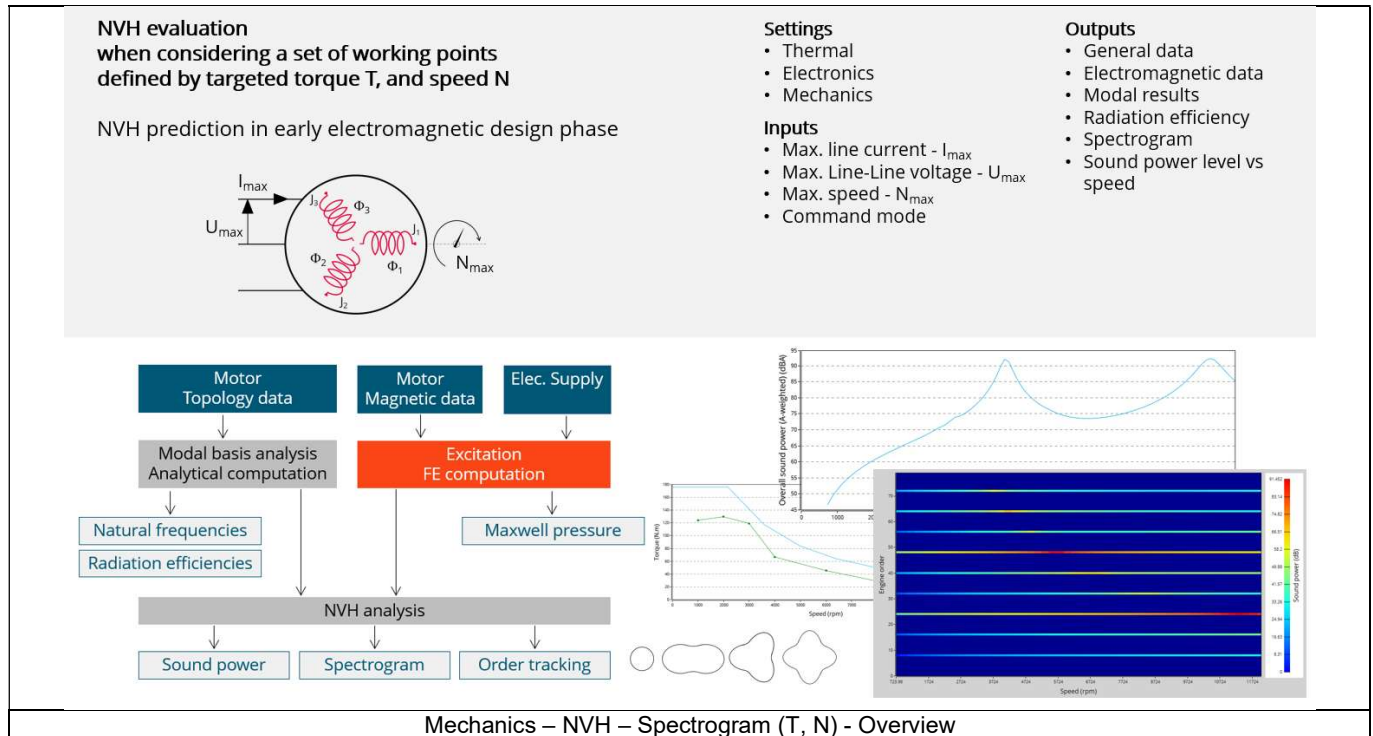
NVH evaluation
when considering a set of working points defined by targeted torque T, and speed N

NVH prediction in early electromagnetic design phase

$I_{max}$
$U_{max}$
$J_3$
$\Phi_3$
$J_1$
$\Phi_1$
$\Phi_2$
$J_2$
$N_{max}$

Settings
• Thermal
• Electronics
• Mechanics

Inputs
• Max. line current - $I_{max}$
• Max. Line-Line voltage - $U_{max}$
• Max. speed - $N_{max}$
• Command mode

Outputs
• General data
• Electromagnetic data
• Modal results
• Radiation efficiency
• Spectrogram
• Sound power level vs speed

Motor Topology data
Motor Magnetic data
Elec. Supply
Modal basis analysis Analytical computation
Excitation FE computation
Natural frequencies
Radiation efficiencies
Maxwell pressure
NVH analysis
Sound power
Spectrogram
Order tracking

Overall sound power (A-weighted) (dBA)
95
90
85
80
75
70
65
60
55
50
45
1000
Torque (N.m)
Speed (rpm)
Engine order
Sound power (dB)
Speed (rpm)

Mechanics – NVH – Spectrogram (T, N) - Overview